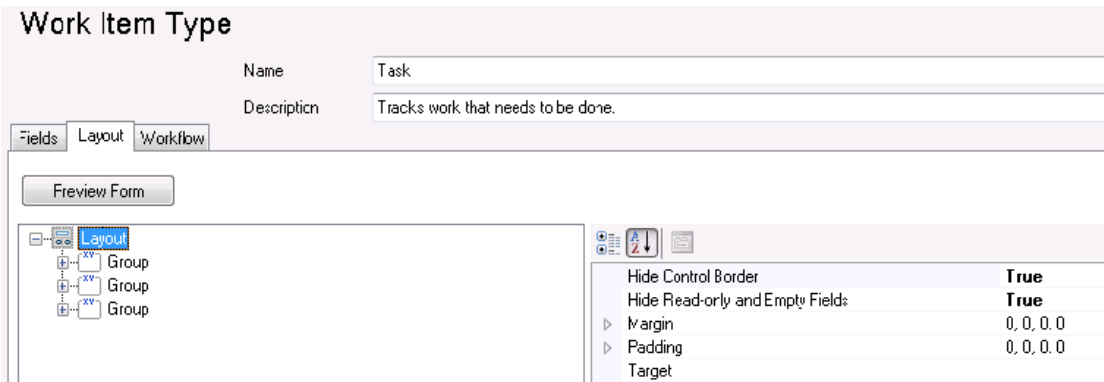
Work Item Type

Name Task

Description Tracks work that needs to be done.

Fields Layout Workflow

Preview Form

Layout
Group
Group
Group

| | |
|---|---|
| Hide Control Border | True |
| Hide Read-only and Empty Fields | True |
| Margin | 0, 0, 0, 0 |
| Padding | 0, 0, 0, 0 |
| Target | |